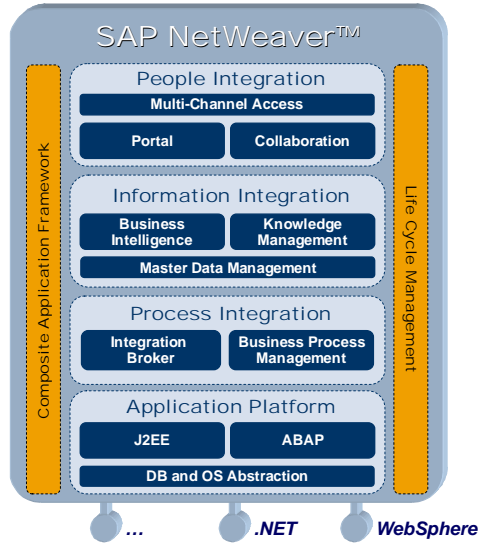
SAP NetWeaver™

Composite Application Framework

People Integration

Multi-Channel Access

Portal

Collaboration

Information Integration

Business Intelligence

Knowledge Management

Master Data Management

Process Integration

Integration Broker

Business Process Management

Application Platform

J2EE

ABAP

DB and OS Abstraction

Life Cycle Management

…

.NET

WebSphere